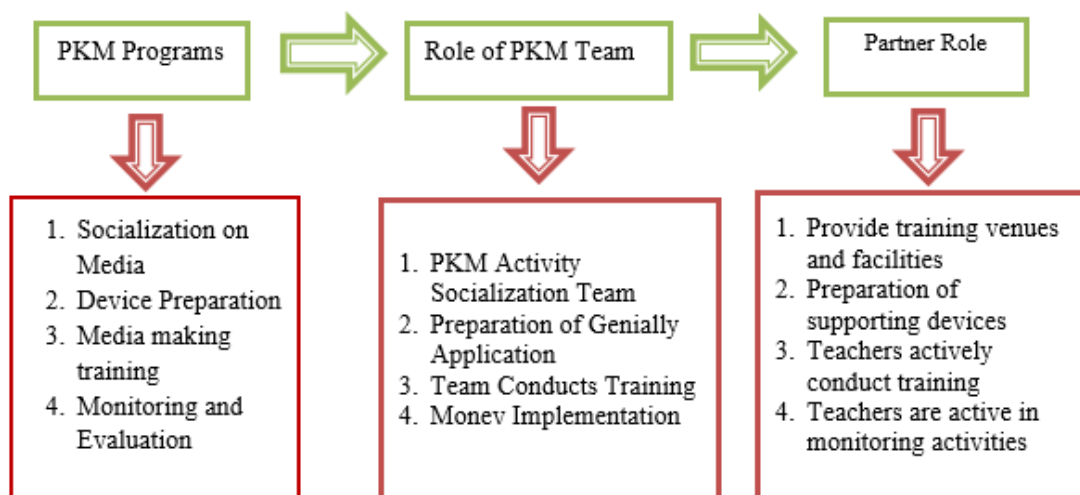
PKM Programs

Role of PKM Team

Partner Role

1. Socialization on Media
2. Device Preparation
3. Media making training
4. Monitoring and Evaluation

1. PKM Activity Socialization Team
2. Preparation of Genially Application
3. Team Conducts Training
4. Monev Implementation

1. Provide training venues and facilities
2. Preparation of supporting devices
3. Teachers actively conduct training
4. Teachers are active in monitoring activities